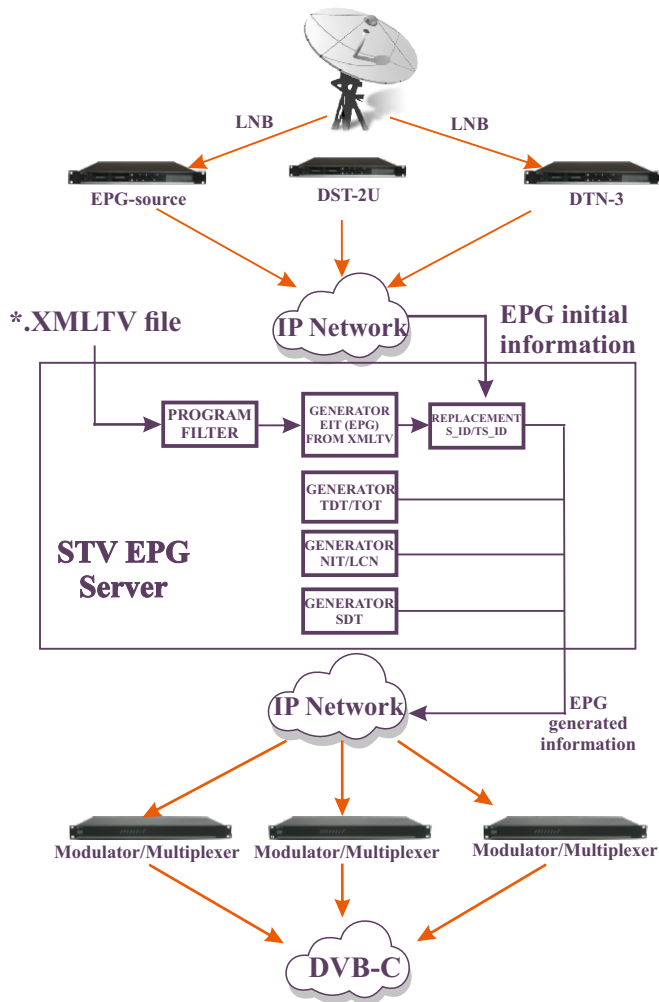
LNB

LNB

EPG-source

DST-2U

DTN-3

*.XMLTV file

IP Network

EPG initial information

PROGRAM FILTER

GENERATOR EIT (EPG) FROM XMLTV

REPLACEMENT S_ID/TS_ID

GENERATOR TDT/TOT

STV EPG Server

GENERATOR NIT/LCN

GENERATOR SDT

IP Network

EPG generated information

Modulator/Multiplexer

Modulator/Multiplexer

Modulator/Multiplexer

DVB-C